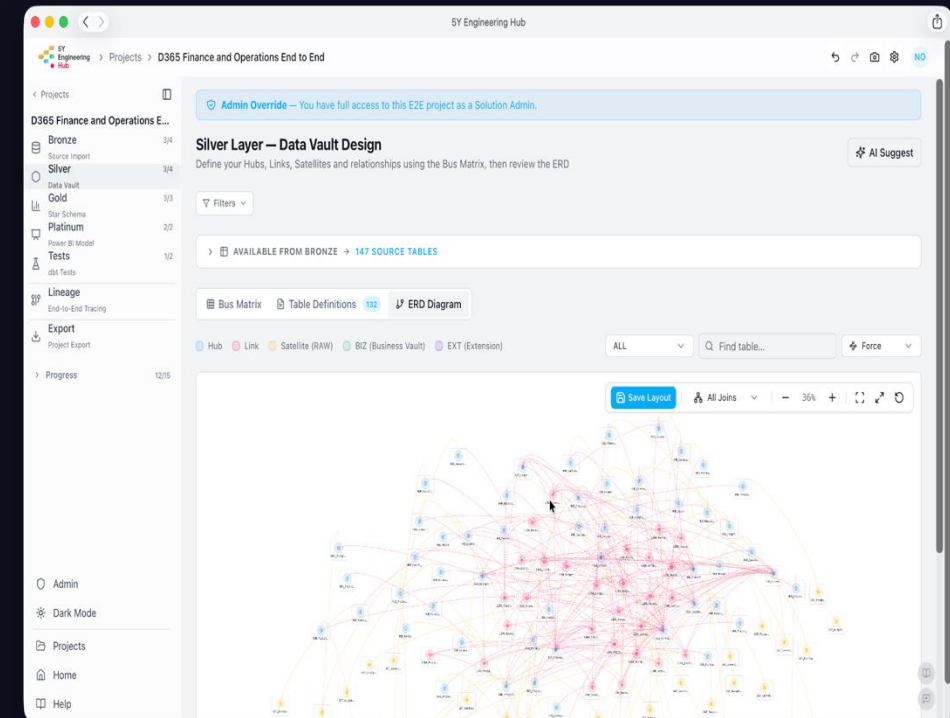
5Y Engineering Hub

5Y Engineering Hub > Projects > D365 Finance and Operations End to End

NO

< Projects

D365 Finance and Operations E...

Bronze 3/4
Source Import

Silver 3/4
Data Vault

Gold 3/3
Star Schema

Platinum 2/2
Power BI Model

Tests 1/2
dbt Tests

Lineage
End-to-End Tracing

Export
Project Export

> Progress 12/15

Admin

Dark Mode

Projects

Home

Help

Admin Override — You have full access to this E2E project as a Solution Admin.

Silver Layer — Data Vault Design

Define your Hubs, Links, Satellites and relationships using the Bus Matrix, then review the ERD

AI Suggest

Filters

> AVAILABLE FROM BRONZE → 147 SOURCE TABLES

Bus Matrix | Table Definitions 132 | ERD Diagram

Hub Link Satellite (RAW) BIZ (Business Vault) EXT (Extension)

ALL

Find table...

Force

Save Layout

All Joins

− 36% +